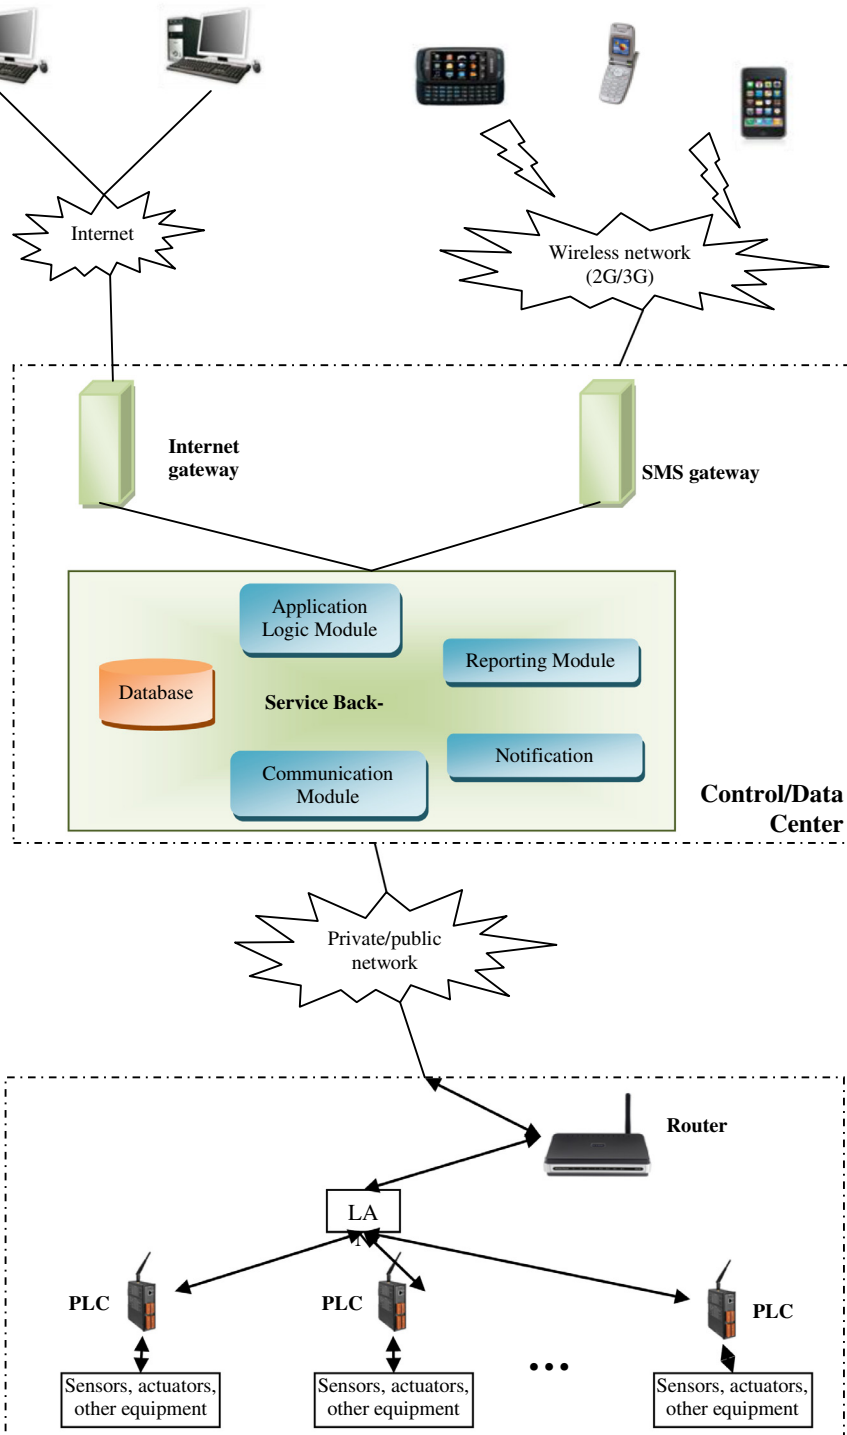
Internet

Wireless network (2G/3G)

Internet gateway

SMS gateway

Application Logic Module

Reporting Module

Database

Service Back-

Notification

Communication Module

Control/Data Center

Private/public network

Router

LA
N

PLC

PLC

PLC

Sensors, actuators, other equipment

Sensors, actuators, other equipment

…

Sensors, actuators, other equipment